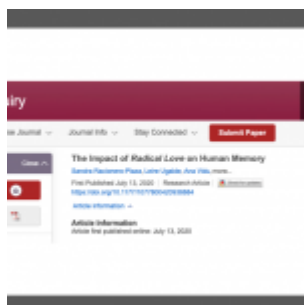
iry

Journal Journal Info Stay Connected Submit Paper

Close

The Impact of Radical Love on Human Memory

Sandra Racionero-Plaza, Leire Ugalde, Ana Vidu, more...

First Published July 13, 2020 Research Article

https://doi.org/10.1177/1077800420938884

Article information

Article Information

Article first published online: July 13, 2020